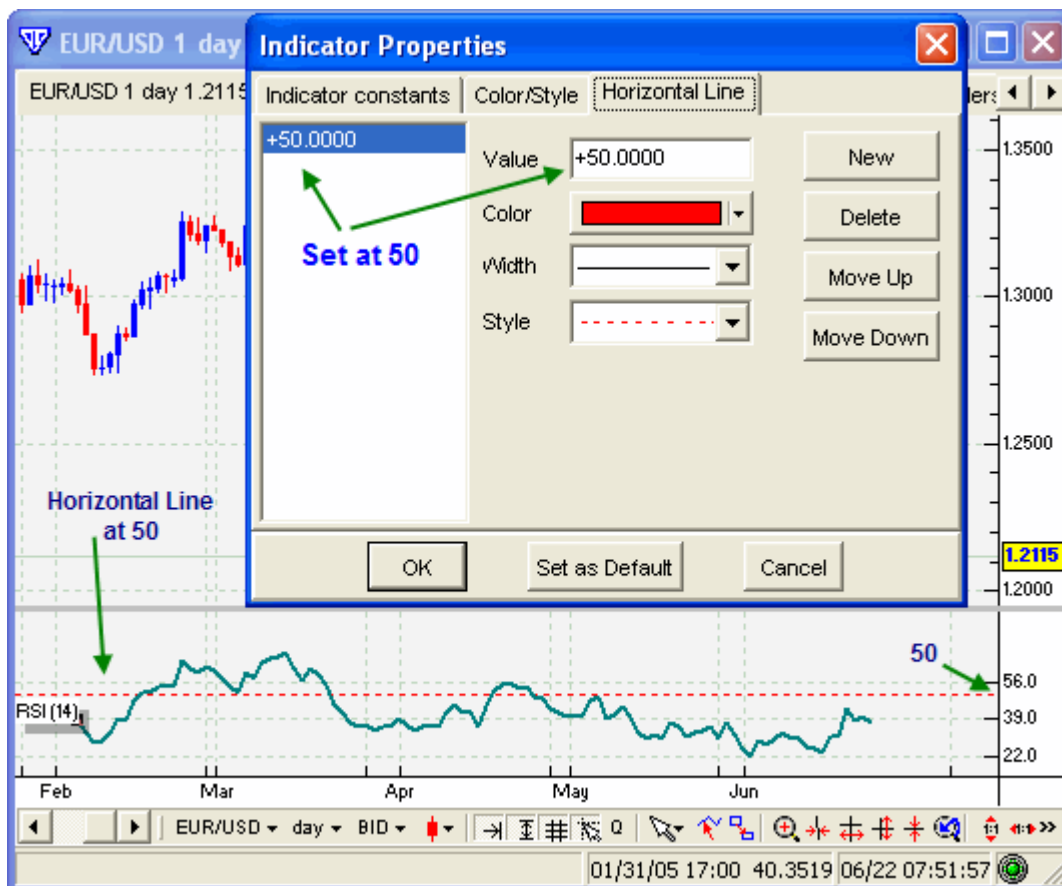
EUR/USD 1 day
EUR/USD 1 day 1.2115
Indicator Properties
Indicator constants | Color/Style | Horizontal Line
ders
+50.0000
Value +50.0000
Color
Width
Style
New
Delete
Move Up
Move Down
Set at 50
1.3500
1.3000
1.2500
1.2115
1.2000
Horizontal Line at 50
OK
Set as Default
Cancel
50
RSI (14)
56.0
39.0
22.0
Feb
Mar
Apr
May
Jun
EUR/USD day BID
01/31/05 17:00 40.3519 06/22 07:51:57